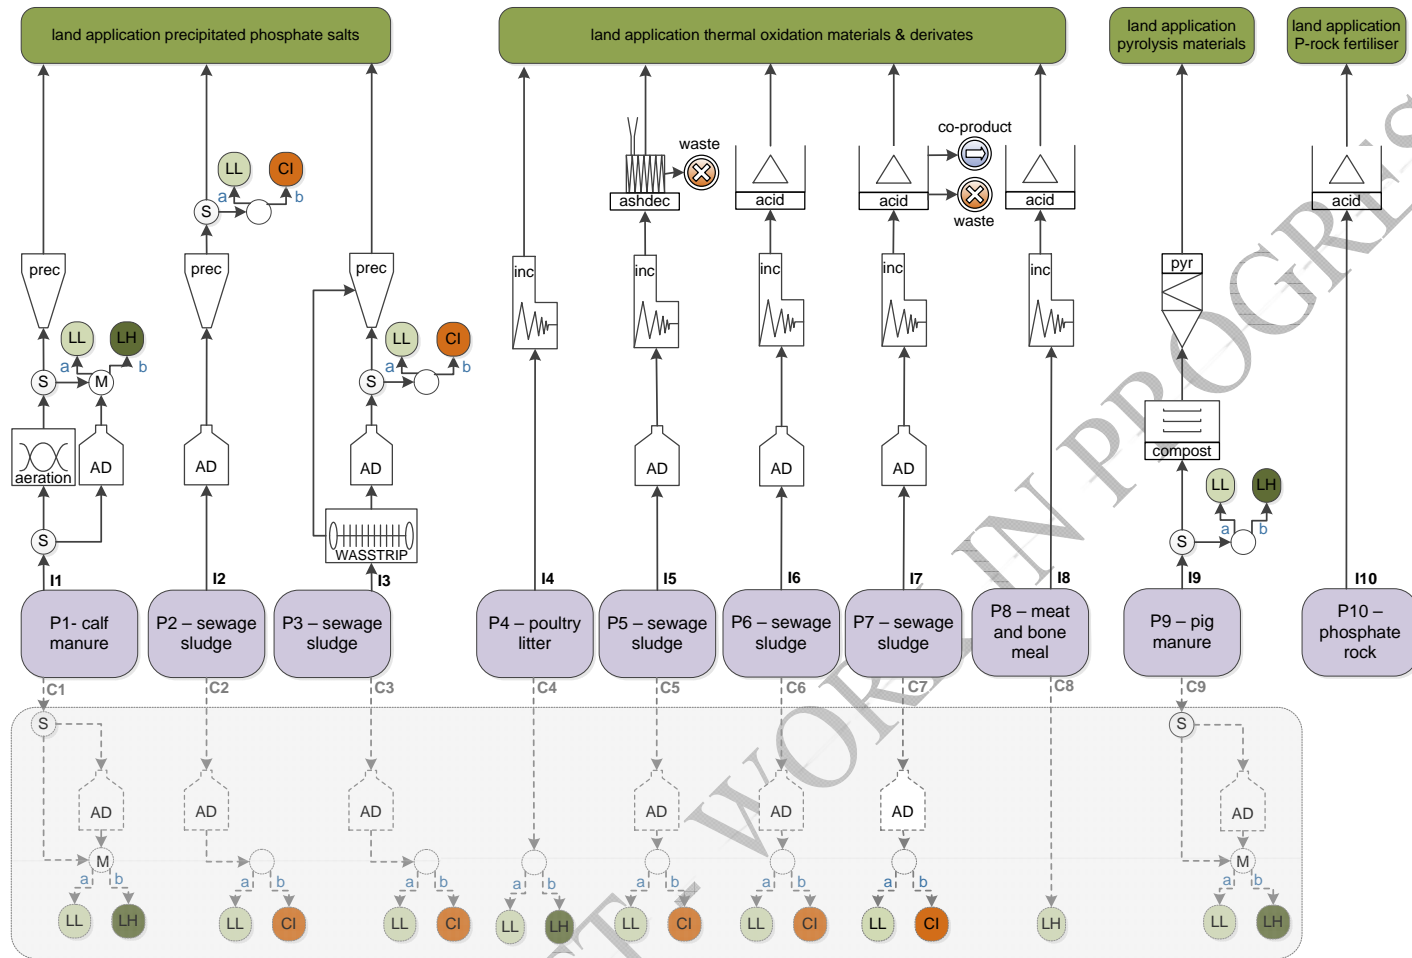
land application precipitated phosphate salts

land application thermal oxidation materials & derivates

land application pyrolysis materials

land application P-rock fertiliser

LL CI a b S

waste ashdec

acid

co-product

acid

waste

acid

acid

prec prec prec

inc inc inc inc inc

pyr

LL LH a b S M

LL CI a b S

aeration AD

AD

AD

AD AD AD

compost

LL LH a b S

S

WASSTRIP

I1 I2 I3 I4 I5 I6 I7 I8 I9 I10

P1- calf manure

P2 – sewage sludge

P3 – sewage sludge

P4 – poultry litter

P5 – sewage sludge

P6 – sewage sludge

P7 – sewage sludge

P8 – meat and bone meal

P9 – pig manure

P10 – phosphate rock

C1 C2 C3 C4 C5 C6 C7 C8 C9

S AD AD AD AD AD AD S AD

M a b LL LH

a b LL CI

a b LL CI

a b LL LH

a b LL CI

a b LL CI

a b LL CI

LH

M a b LL LH

WORK IN PROGRESS